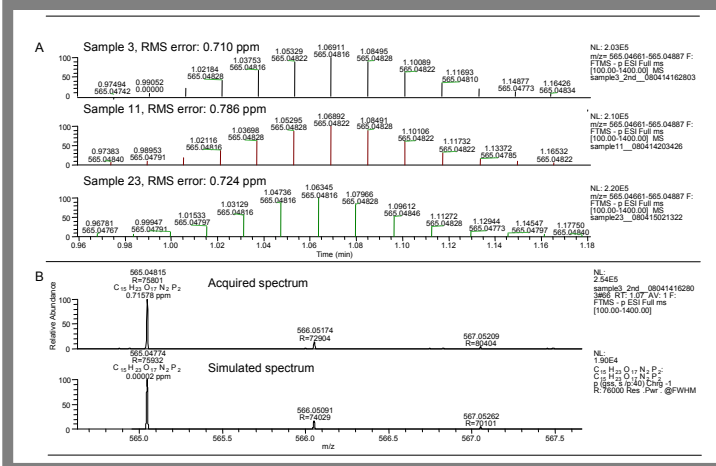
A

Sample 3, RMS error: 0.710 ppm

100
50
0

0.97494 565.04742
0.99052 0.00000
1.02184 565.04828
1.03753 565.04816
1.05329 565.04822
1.06911 565.04816
1.08495 565.04828
1.10089 565.04822
1.11693 565.04810
1.14877 565.04773
1.16426 565.04834

NL: 2.03E5
m/z= 565.04661-565.04887 F: FTMS - p ESI Full ms [100.00-1400.00] MS sample3_2nd__080414162803

Sample 11, RMS error: 0.786 ppm

100
50
0

0.97383 565.04840
0.98953 565.04791
1.02116 565.04816
1.03698 565.04828
1.05295 565.04828
1.06892 565.04822
1.08491 565.04828
1.10106 565.04822
1.11732 565.04822
1.13372 565.04785
1.16532 565.04822

NL: 2.10E5
m/z= 565.04661-565.04887 F: FTMS - p ESI Full ms [100.00-1400.00] MS sample11__080414203426

Sample 23, RMS error: 0.724 ppm

100
50
0

0.96781 565.04767
0.99947 565.04791
1.01533 565.04797
1.03129 565.04816
1.04736 565.04816
1.06345 565.04816
1.07966 565.04828
1.09612 565.04846
1.11272 565.04828
1.12944 565.04773
1.14547 565.04797
1.17750 565.04840

NL: 2.20E5
m/z= 565.04661-565.04887 F: FTMS - p ESI Full ms [100.00-1400.00] MS sample23__080415021322

0.96 0.98 1.00 1.02 1.04 1.06 1.08 1.10 1.12 1.14 1.16 1.18
Time (min)

B

Relative Abundance

100
50
0

565.04815
R=75801
$C_{15}H_{23}O_{17}N_2P_2$
0.71578 ppm

Acquired spectrum

566.05174
R=72904

567.05209
R=80404

NL: 2.54E5
sample3_2nd__080414162803#66 RT: 1.07 AV: 1 F: FTMS - p ESI Full ms [100.00-1400.00]

565.04774
R=75932
$C_{15}H_{23}O_{17}N_2P_2$
0.00002 ppm

Simulated spectrum

566.05091
R=74029

567.05262
R=70101

NL: 1.90E4
$C_{15}H_{23}O_{17}N_2P_2$: $C_{15}H_{23}O_{17}N_2P_2$
p (gss, s /p:40) Chrg -1
R:76000 Res .Pwr . @FWHM

565.0 565.5 566.0 566.5 567.0 567.5
m/z